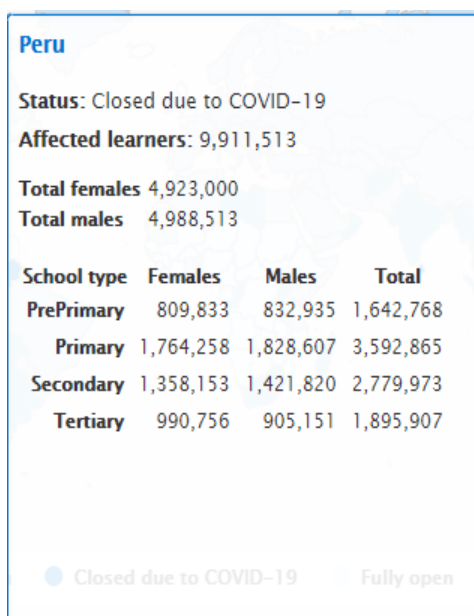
Peru

Status: Closed due to COVID-19

Affected learners: 9,911,513

Total females 4,923,000
Total males 4,988,513

| School type | Females | Males | Total |
|---|---|---|---|
| PrePrimary | 809,833 | 832,935 | 1,642,768 |
| Primary | 1,764,258 | 1,828,607 | 3,592,865 |
| Secondary | 1,358,153 | 1,421,820 | 2,779,973 |
| Tertiary | 990,756 | 905,151 | 1,895,907 |

Closed due to COVID-19 Fully open